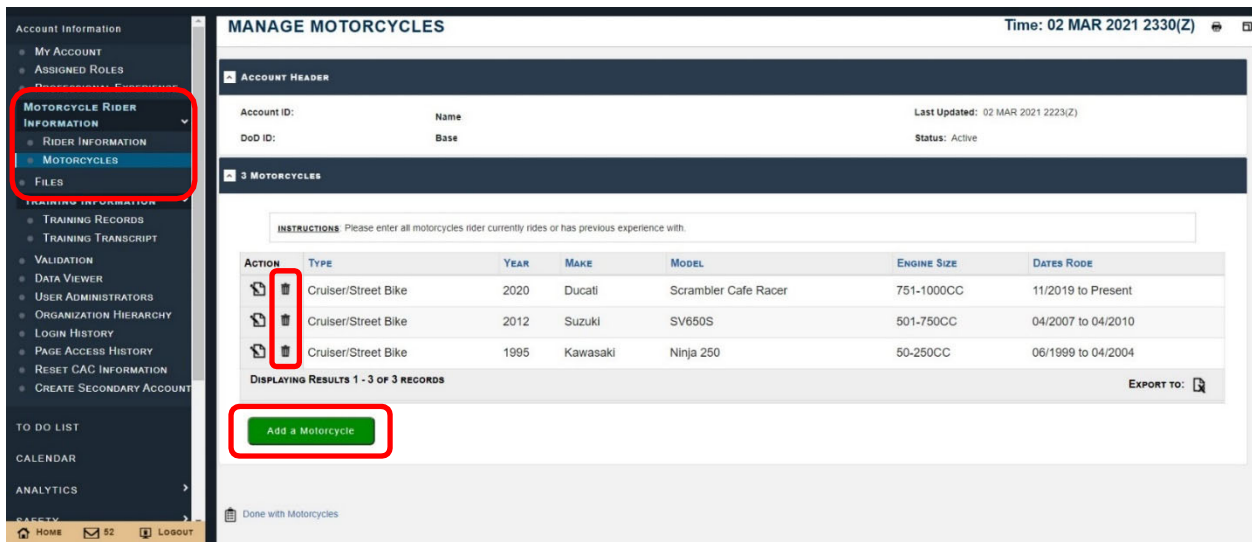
Account Information
My Account
Assigned Roles
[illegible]
Motorcycle Rider Information
Rider Information
Motorcycles
Files
Training Information
Training Records
Training Transcript
Validation
Data Viewer
User Administrators
Organization Hierarchy
Login History
Page Access History
Reset CAC Information
Create Secondary Account
TO DO LIST
CALENDAR
ANALYTICS
SAFETY
Home 52 Logout

MANAGE MOTORCYCLES

Time: 02 MAR 2021 2330(Z)

Account Header

Account ID: Name
DoD ID: Base
Last Updated: 02 MAR 2021 2223(Z)
Status: Active

3 Motorcycles

INSTRUCTIONS: Please enter all motorcycles rider currently rides or has previous experience with.

| Action | Type | Year | Make | Model | Engine Size | Dates Rode |
|---|---|---|---|---|---|---|
| | Cruiser/Street Bike | 2020 | Ducati | Scrambler Cafe Racer | 751-1000CC | 11/2019 to Present |
| | Cruiser/Street Bike | 2012 | Suzuki | SV650S | 501-750CC | 04/2007 to 04/2010 |
| | Cruiser/Street Bike | 1995 | Kawasaki | Ninja 250 | 50-250CC | 06/1999 to 04/2004 |

Displaying Results 1 - 3 of 3 records
Export to:

Add a Motorcycle

Done with Motorcycles